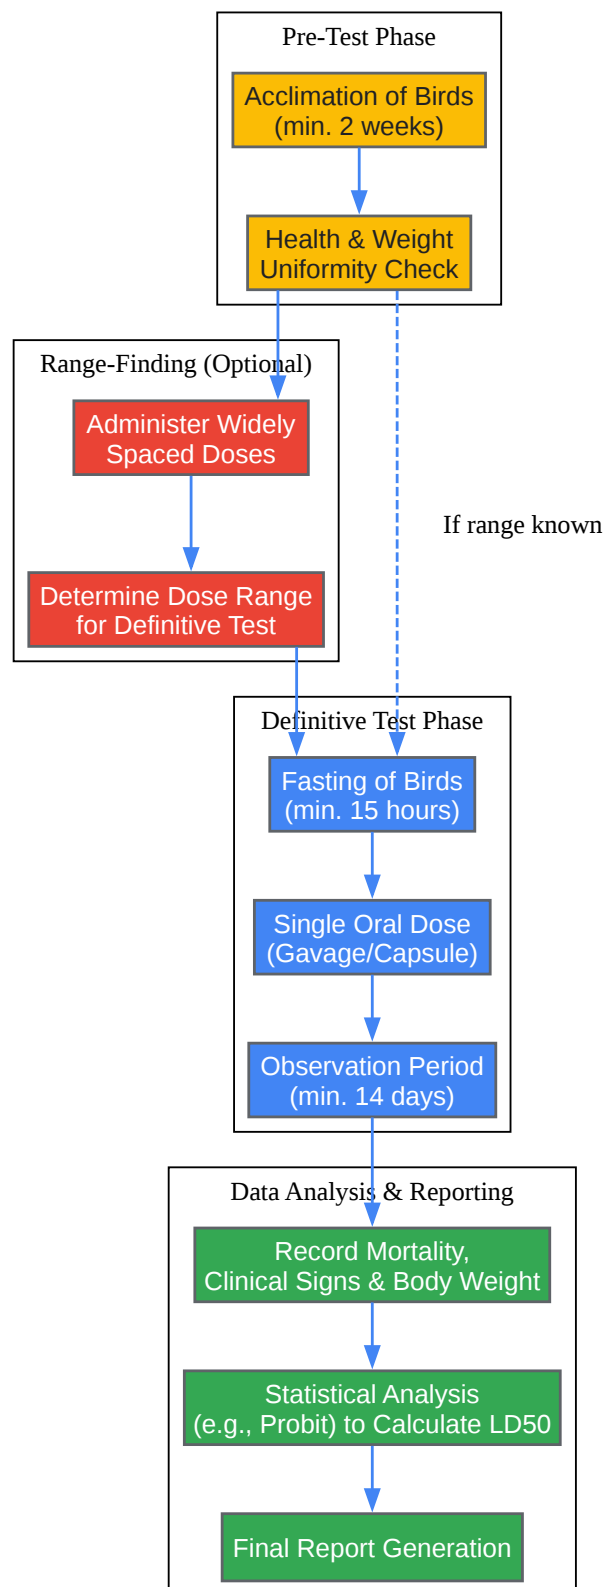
Pre-Test Phase

Acclimation of Birds (min. 2 weeks)

Health & Weight Uniformity Check

Range-Finding (Optional)

Administer Widely Spaced Doses

Determine Dose Range for Definitive Test

If range known

Definitive Test Phase

Fasting of Birds (min. 15 hours)

Single Oral Dose (Gavage/Capsule)

Observation Period (min. 14 days)

Data Analysis & Reporting

Record Mortality, Clinical Signs & Body Weight

Statistical Analysis (e.g., Probit) to Calculate LD50

Final Report Generation